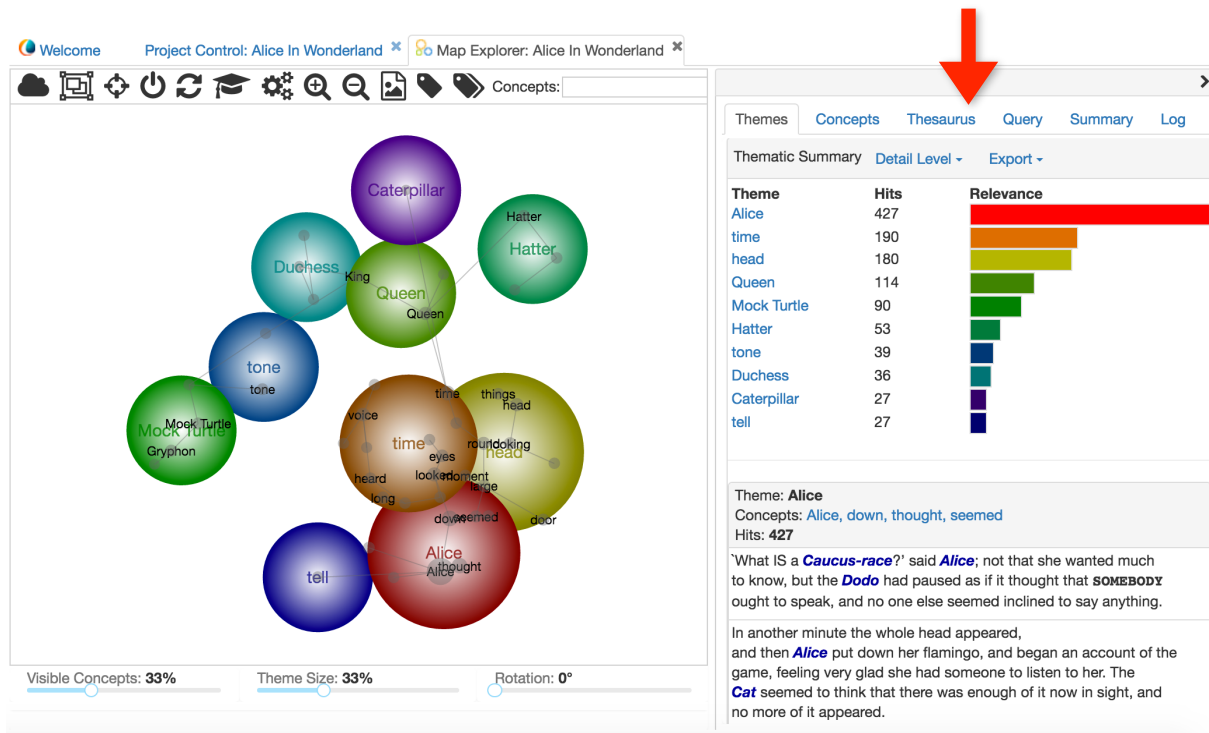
Welcome | Project Control: Alice In Wonderland ✖ | Map Explorer: Alice In Wonderland ✖

Concepts:

Caterpillar
Hatter
Hatter
Duchess
King
Queen
Queen
tone
tone
Mock Turtle
Mock Turtle
Gryphon
time
things
head
voice
time
round
looking
head
eyes
heard
looked
moment
large
long
down
seemed
door
Alice
thought
Alice
tell

Visible Concepts: 33%
Theme Size: 33%
Rotation: 0°

Themes | Concepts | Thesaurus | Query | Summary | Log

Thematic Summary | Detail Level ▾ | Export ▾

| Theme | Hits | Relevance |
|---|---|---|
| Alice | 427 | |
| time | 190 | |
| head | 180 | |
| Queen | 114 | |
| Mock Turtle | 90 | |
| Hatter | 53 | |
| tone | 39 | |
| Duchess | 36 | |
| Caterpillar | 27 | |
| tell | 27 | |

Theme: Alice
Concepts: Alice, down, thought, seemed
Hits: 427

`What IS a Caucus-race?' said Alice; not that she wanted much to know, but the Dodo had paused as if it thought that SOMEBODY ought to speak, and no one else seemed inclined to say anything.

In another minute the whole head appeared, and then Alice put down her flamingo, and began an account of the game, feeling very glad she had someone to listen to her. The Cat seemed to think that there was enough of it now in sight, and no more of it appeared.